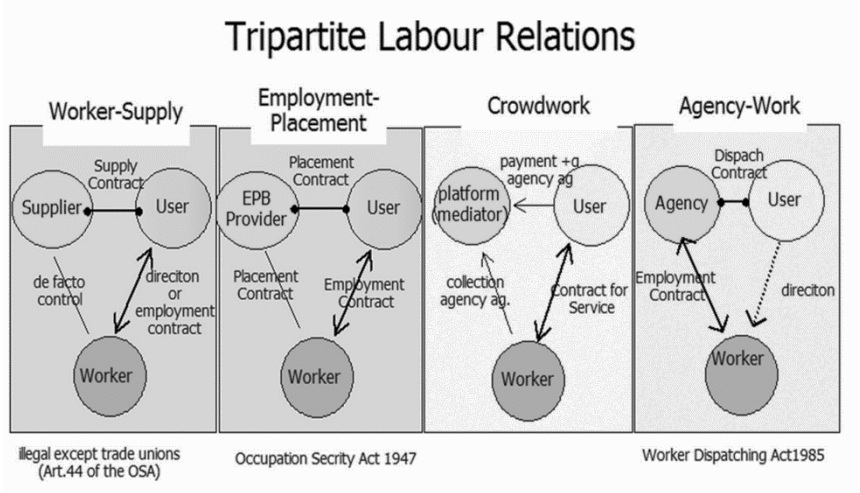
Tripartite Labour Relations

Worker-Supply

Supply Contract

Supplier

User

de facto control

direciton or employment contract

Worker

illegal except trade unions (Art.44 of the OSA)

Employment-Placement

Placement Contract

EPB Provider

User

Placement Contract

Employment Contract

Worker

Occupation Secrity Act 1947

Crowdwork

payment +q agency ag

platform (mediator)

User

collection agency ag.

Contract for Service

Worker

Agency-Work

Dispach Contract

Agency

User

Employment Contract

direciton

Worker

Worker Dispatching Act1985